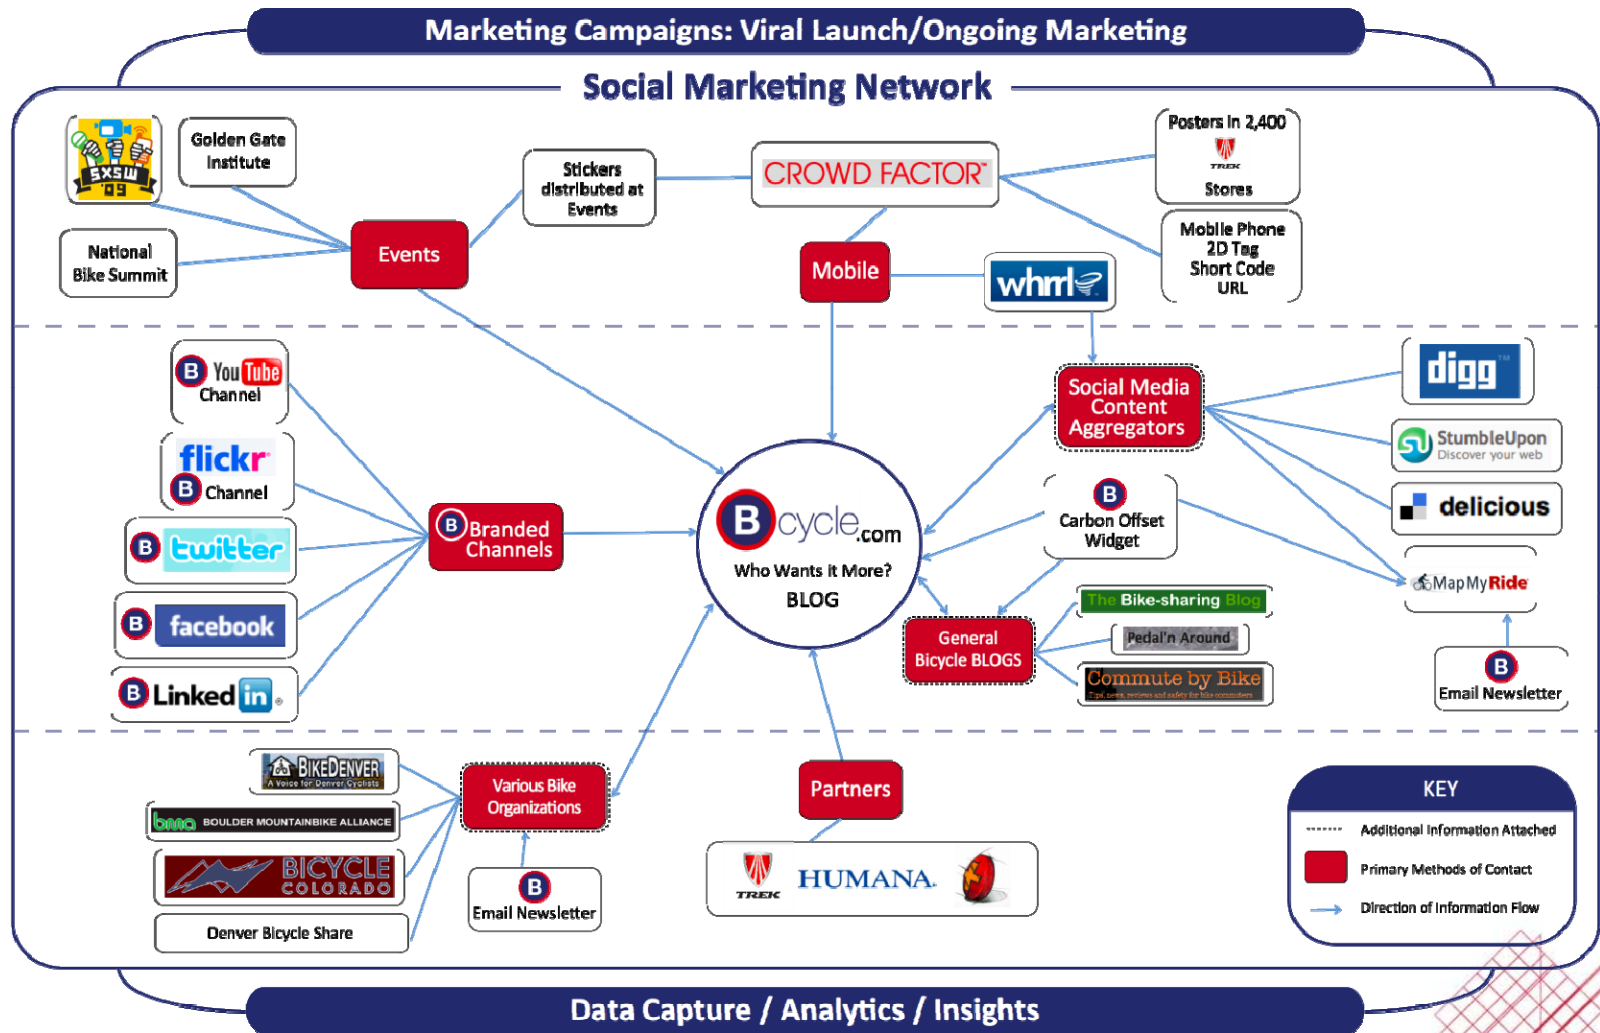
Marketing Campaigns: Viral Launch/Ongoing Marketing

Social Marketing Network

SXSW '09

Golden Gate Institute

National Bike Summit

Events

Stickers distributed at Events

CROWD FACTOR

Posters in 2,400 TREK Stores

Mobile Phone 2D Tag Short Code URL

Mobile

whrrl

B YouTube Channel

flickr B Channel

B twitter

B facebook

B LinkedIn

B Branded Channels

B cycle.com Who Wants It More? BLOG

Social Media Content Aggregators

digg

StumbleUpon Discover your web

delicious

MapMyRide

B Email Newsletter

B Carbon Offset Widget

General Bicycle BLOGS

The Bike-sharing Blog

Pedal'n Around

Commute by Bike

BIKEDENVER A Voice for Denver Cyclists

bma BOULDER MOUNTAINBIKE ALLIANCE

BICYCLE COLORADO

Denver Bicycle Share

Various Bike Organizations

B Email Newsletter

Partners

TREK HUMANA.

KEY

Additional Information Attached

Primary Methods of Contact

Direction of Information Flow

Data Capture / Analytics / Insights